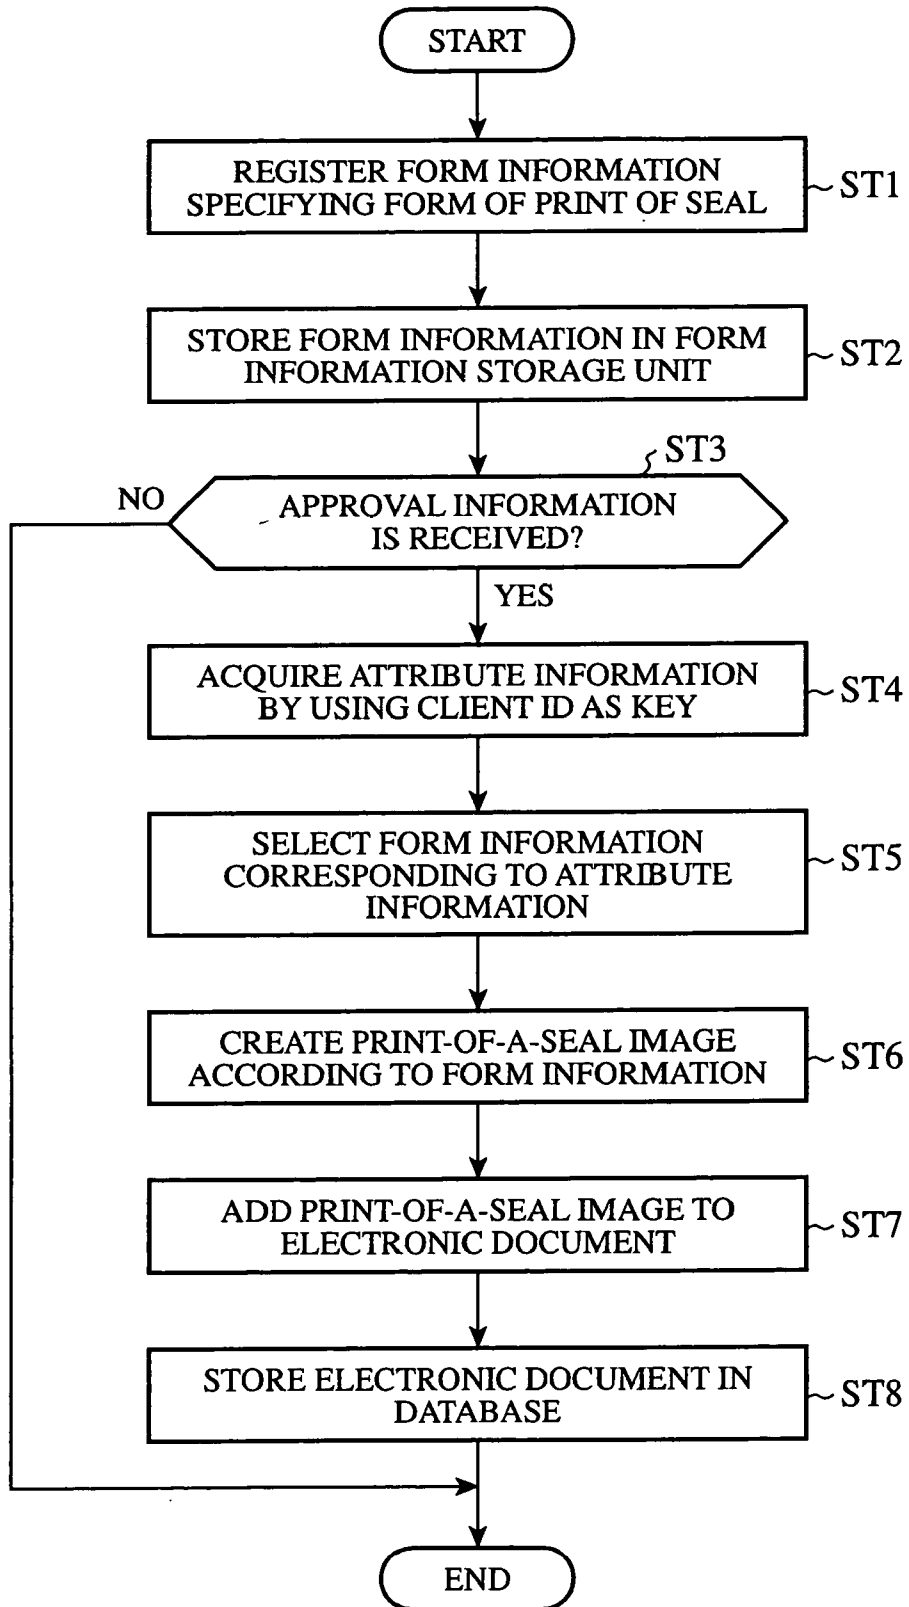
START

REGISTER FORM INFORMATION SPECIFYING FORM OF PRINT OF SEAL
ST1

STORE FORM INFORMATION IN FORM INFORMATION STORAGE UNIT
ST2

ST3
APPROVAL INFORMATION IS RECEIVED?
NO
YES

ACQUIRE ATTRIBUTE INFORMATION BY USING CLIENT ID AS KEY
ST4

SELECT FORM INFORMATION CORRESPONDING TO ATTRIBUTE INFORMATION
ST5

CREATE PRINT-OF-A-SEAL IMAGE ACCORDING TO FORM INFORMATION
ST6

ADD PRINT-OF-A-SEAL IMAGE TO ELECTRONIC DOCUMENT
ST7

STORE ELECTRONIC DOCUMENT IN DATABASE
ST8

END